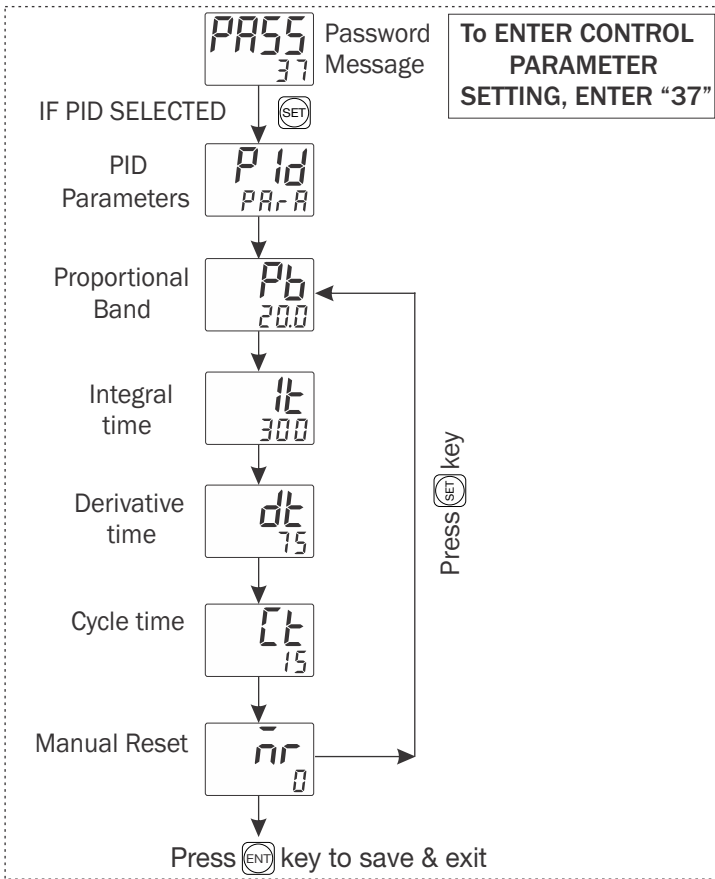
PASS
37
Password Message

To ENTER CONTROL PARAMETER SETTING, ENTER "37"

IF PID SELECTED
SET

PID Parameters
PId
PArA

Proportional Band
Pb
20.0

Integral time
It
300

Derivative time
dt
75

Cycle time
Ct
15

Manual Reset
mr
0

Press SET key

Press ENT key to save & exit